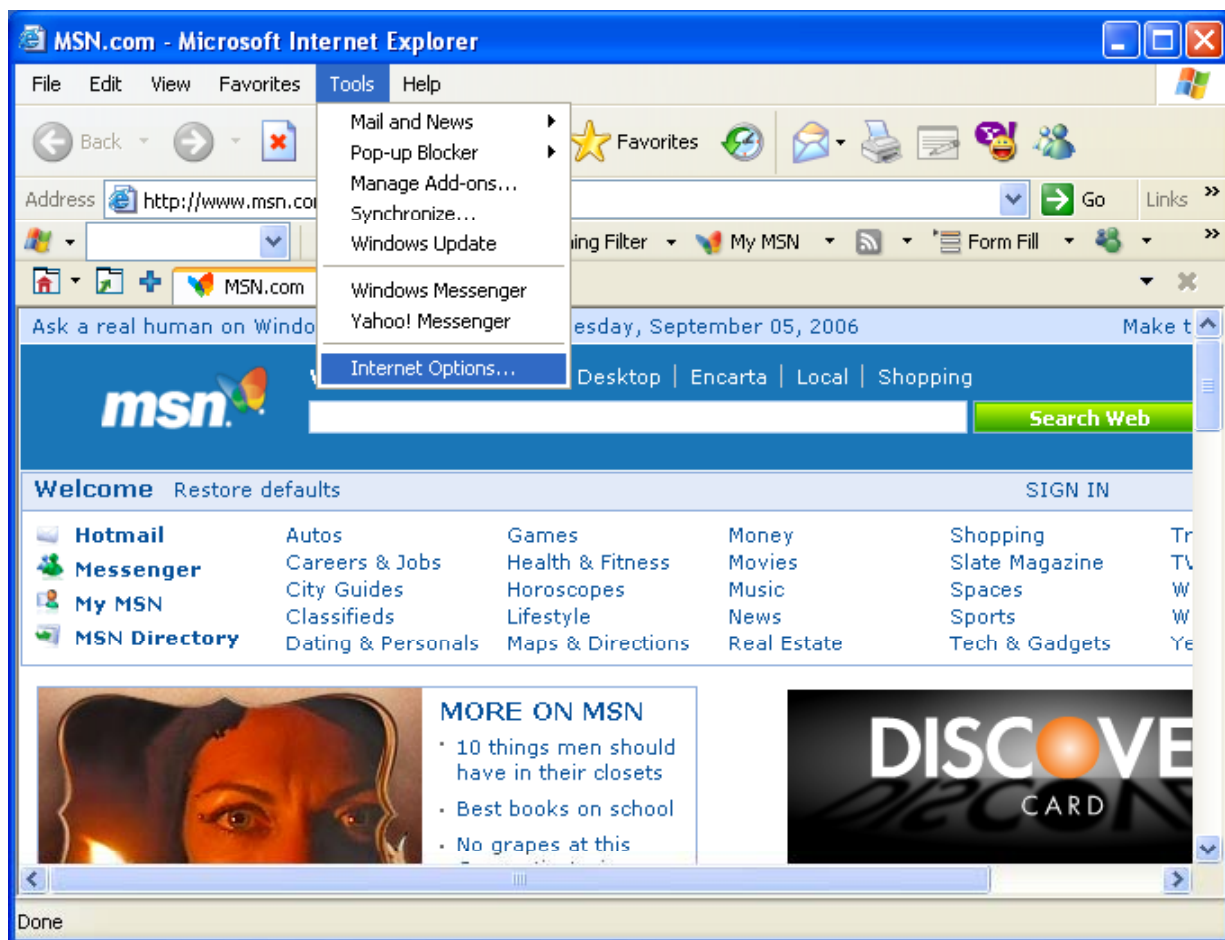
MSN.com - Microsoft Internet Explorer

File Edit View Favorites Tools Help

Back

Favorites

Address http://www.msn.co

Go Links

ing Filter My MSN Form Fill

MSN.com

Mail and News
Pop-up Blocker
Manage Add-ons...
Synchronize...
Windows Update

Windows Messenger
Yahoo! Messenger

Internet Options...

Ask a real human on Windo

esday, September 05, 2006

Make t

msn

Desktop | Encarta | Local | Shopping

Search Web

Welcome Restore defaults

SIGN IN

Hotmail
Messenger
My MSN
MSN Directory

| | | | | |
|---|---|---|---|---|
| Autos | Games | Money | Shopping | Tr |
| Careers & Jobs | Health & Fitness | Movies | Slate Magazine | TV |
| City Guides | Horoscopes | Music | Spaces | W |
| Classifieds | Lifestyle | News | Sports | W |
| Dating & Personals | Maps & Directions | Real Estate | Tech & Gadgets | Ye |

MORE ON MSN

10 things men should have in their closets

Best books on school

No grapes at this

DISCOVE
CARD

Done